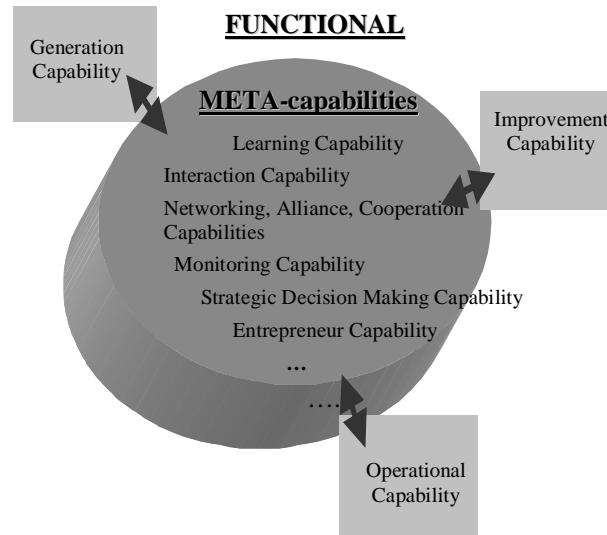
FUNCTIONAL

Generation Capability

META-capabilities

Learning Capability

Interaction Capability

Networking, Alliance, Cooperation Capabilities

Monitoring Capability

Strategic Decision Making Capability

Entrepreneur Capability

...

....

Improvement Capability

Operational Capability